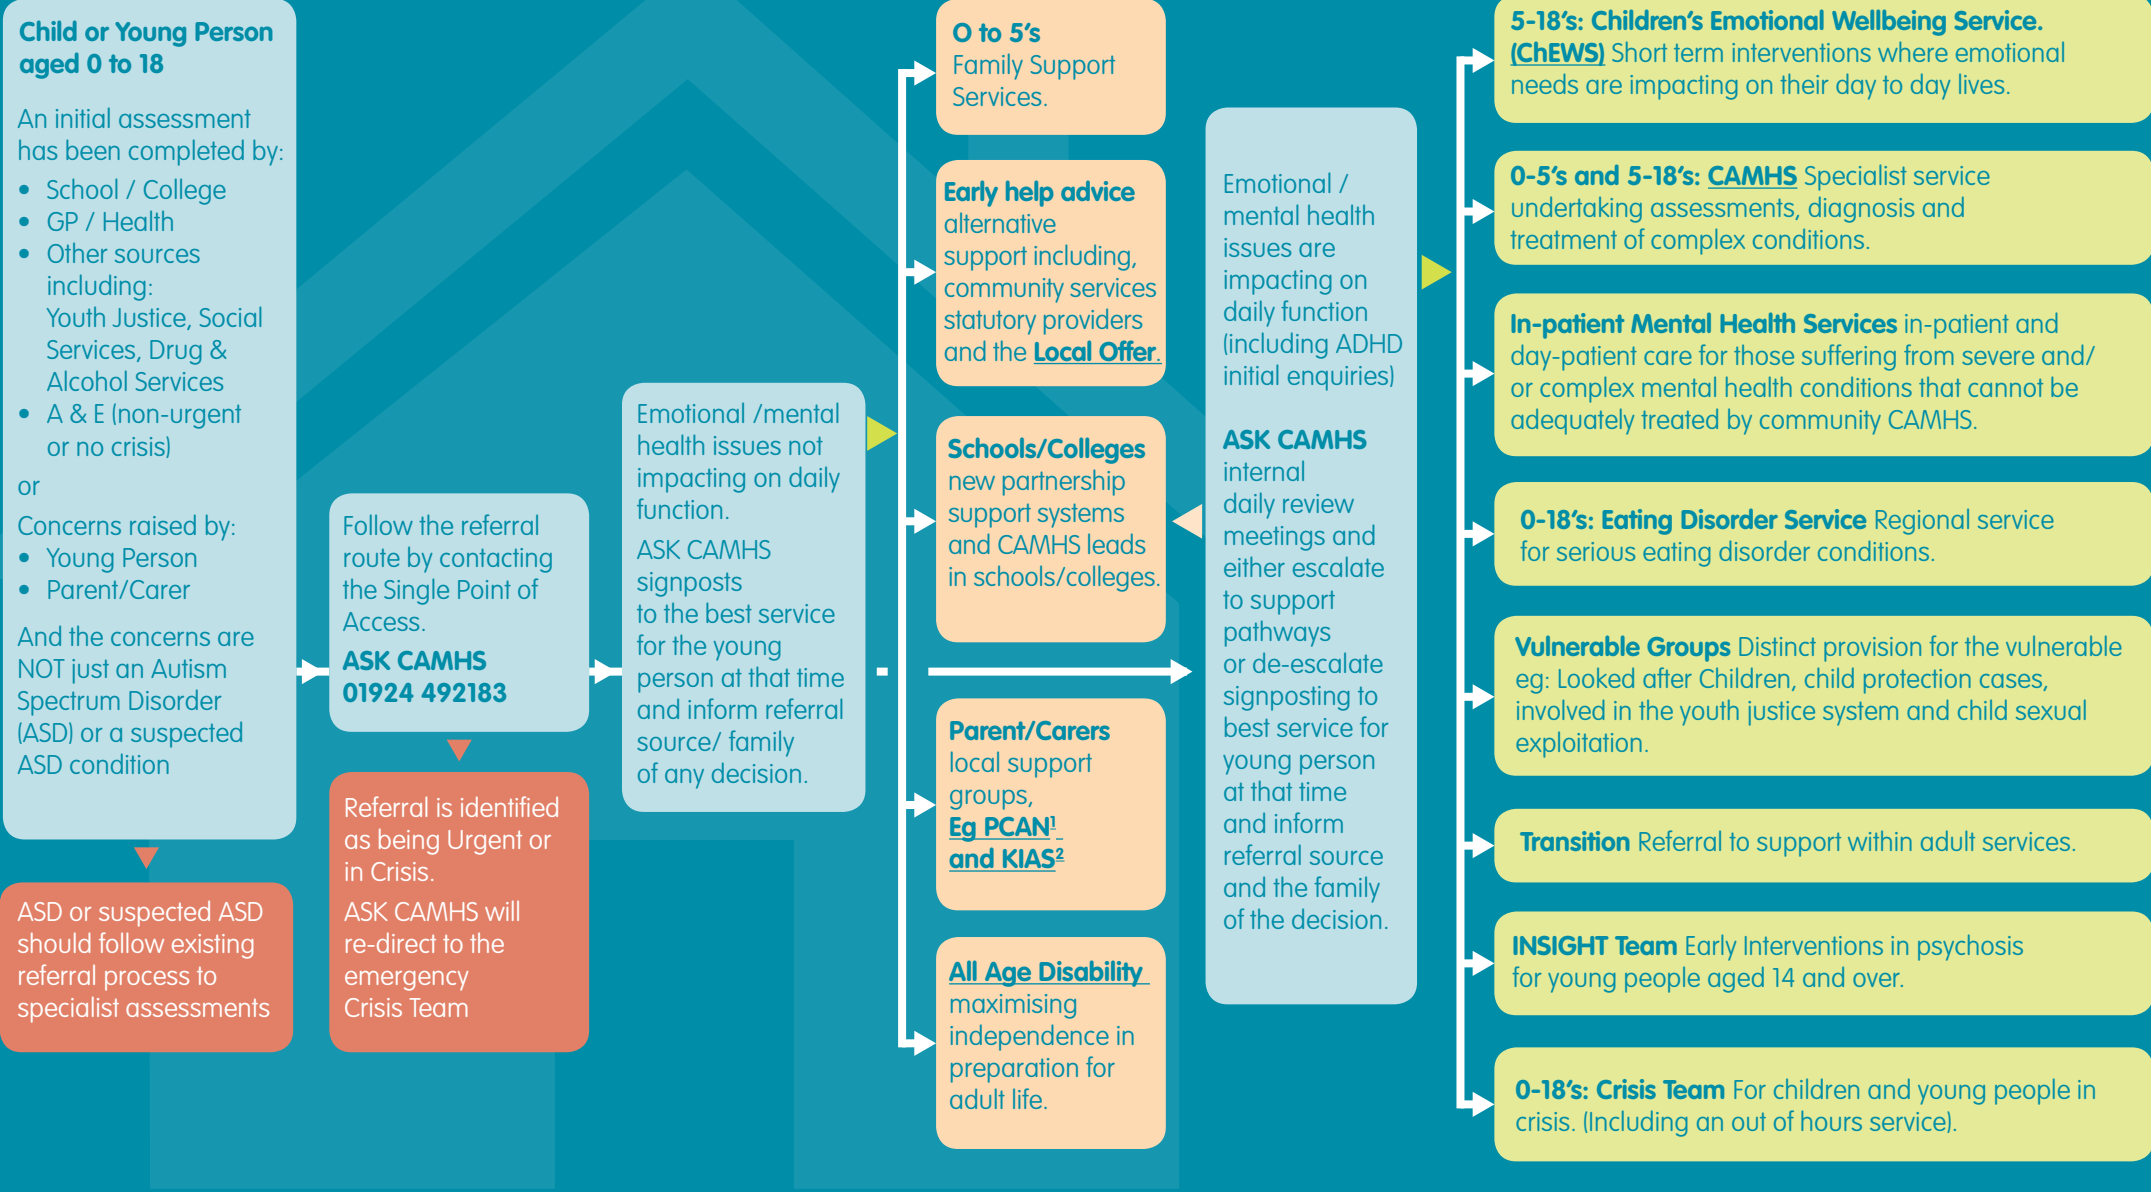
Child or Young Person aged 0 to 18

An initial assessment has been completed by:
- School / College
- GP / Health
- Other sources including: Youth Justice, Social Services, Drug & Alcohol Services
- A & E (non-urgent or no crisis)

or

Concerns raised by:
- Young Person
- Parent/Carer

And the concerns are NOT just an Autism Spectrum Disorder (ASD) or a suspected ASD condition

ASD or suspected ASD should follow existing referral process to specialist assessments

Follow the referral route by contacting the Single Point of Access.
ASK CAMHS 01924 492183

Referral is identified as being Urgent or in Crisis.
ASK CAMHS will re-direct to the emergency Crisis Team

Emotional /mental health issues not impacting on daily function.
ASK CAMHS signposts to the best service for the young person at that time and inform referral source/ family of any decision.

O to 5's Family Support Services.

Early help advice alternative support including, community services statutory providers and the Local Offer.

Schools/Colleges new partnership support systems and CAMHS leads in schools/colleges.

Parent/Carers local support groups, Eg PCAN¹ and KIAS²

All Age Disability maximising independence in preparation for adult life.

Emotional / mental health issues are impacting on daily function (including ADHD initial enquiries)

ASK CAMHS internal daily review meetings and either escalate to support pathways or de-escalate signposting to best service for young person at that time and inform referral source and the family of the decision.

5-18's: Children's Emotional Wellbeing Service. (ChEWS) Short term interventions where emotional needs are impacting on their day to day lives.

0-5's and 5-18's: CAMHS Specialist service undertaking assessments, diagnosis and treatment of complex conditions.

In-patient Mental Health Services in-patient and day-patient care for those suffering from severe and/ or complex mental health conditions that cannot be adequately treated by community CAMHS.

0-18's: Eating Disorder Service Regional service for serious eating disorder conditions.

Vulnerable Groups Distinct provision for the vulnerable eg: Looked after Children, child protection cases, involved in the youth justice system and child sexual exploitation.

Transition Referral to support within adult services.

INSIGHT Team Early Interventions in psychosis for young people aged 14 and over.

0-18's: Crisis Team For children and young people in crisis. (Including an out of hours service).